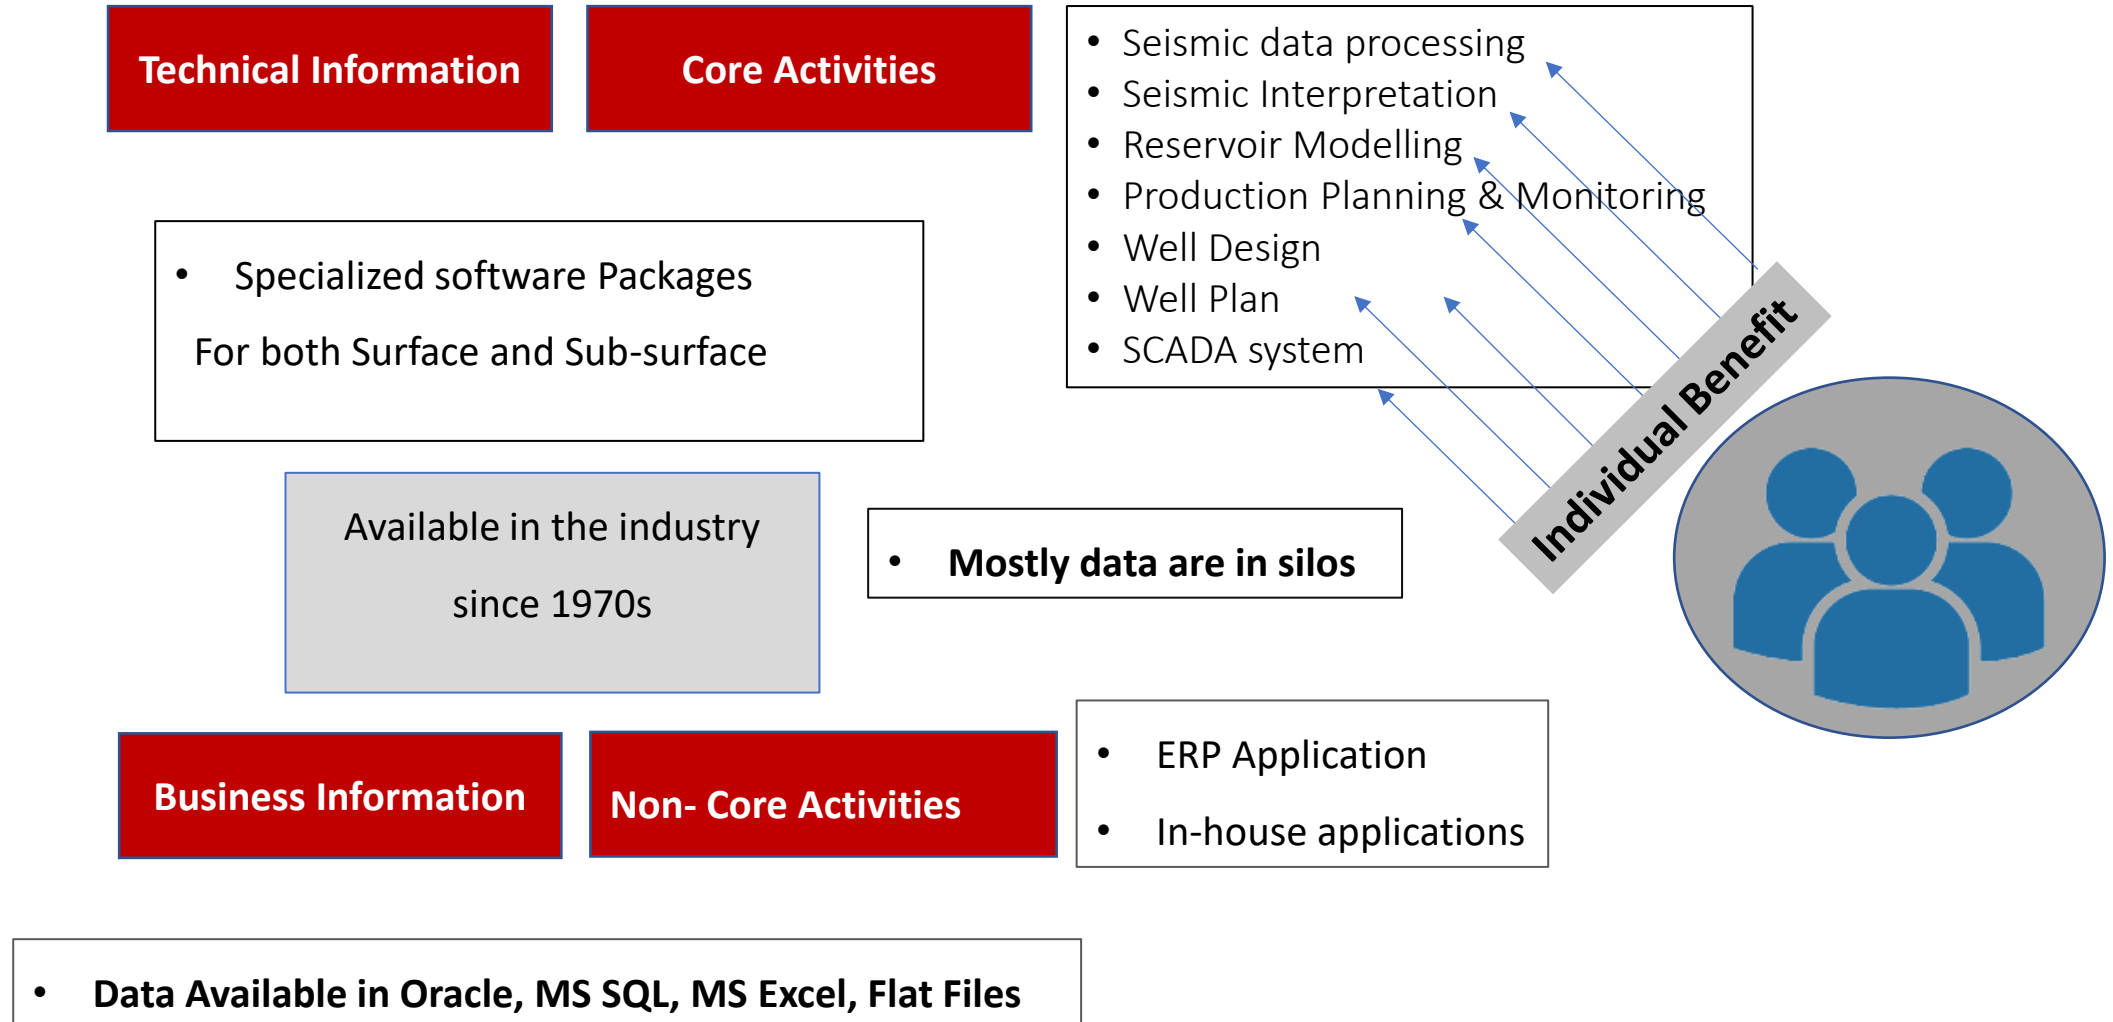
Technical Information

Core Activities

- Seismic data processing
- Seismic Interpretation
- Reservoir Modelling
- Production Planning & Monitoring
- Well Design
- Well Plan
- SCADA system

- Specialized software Packages

For both Surface and Sub-surface

Available in the industry

since 1970s

- Mostly data are in silos

Individual Benefit

Business Information

Non- Core Activities

- ERP Application
- In-house applications

- Data Available in Oracle, MS SQL, MS Excel, Flat Files